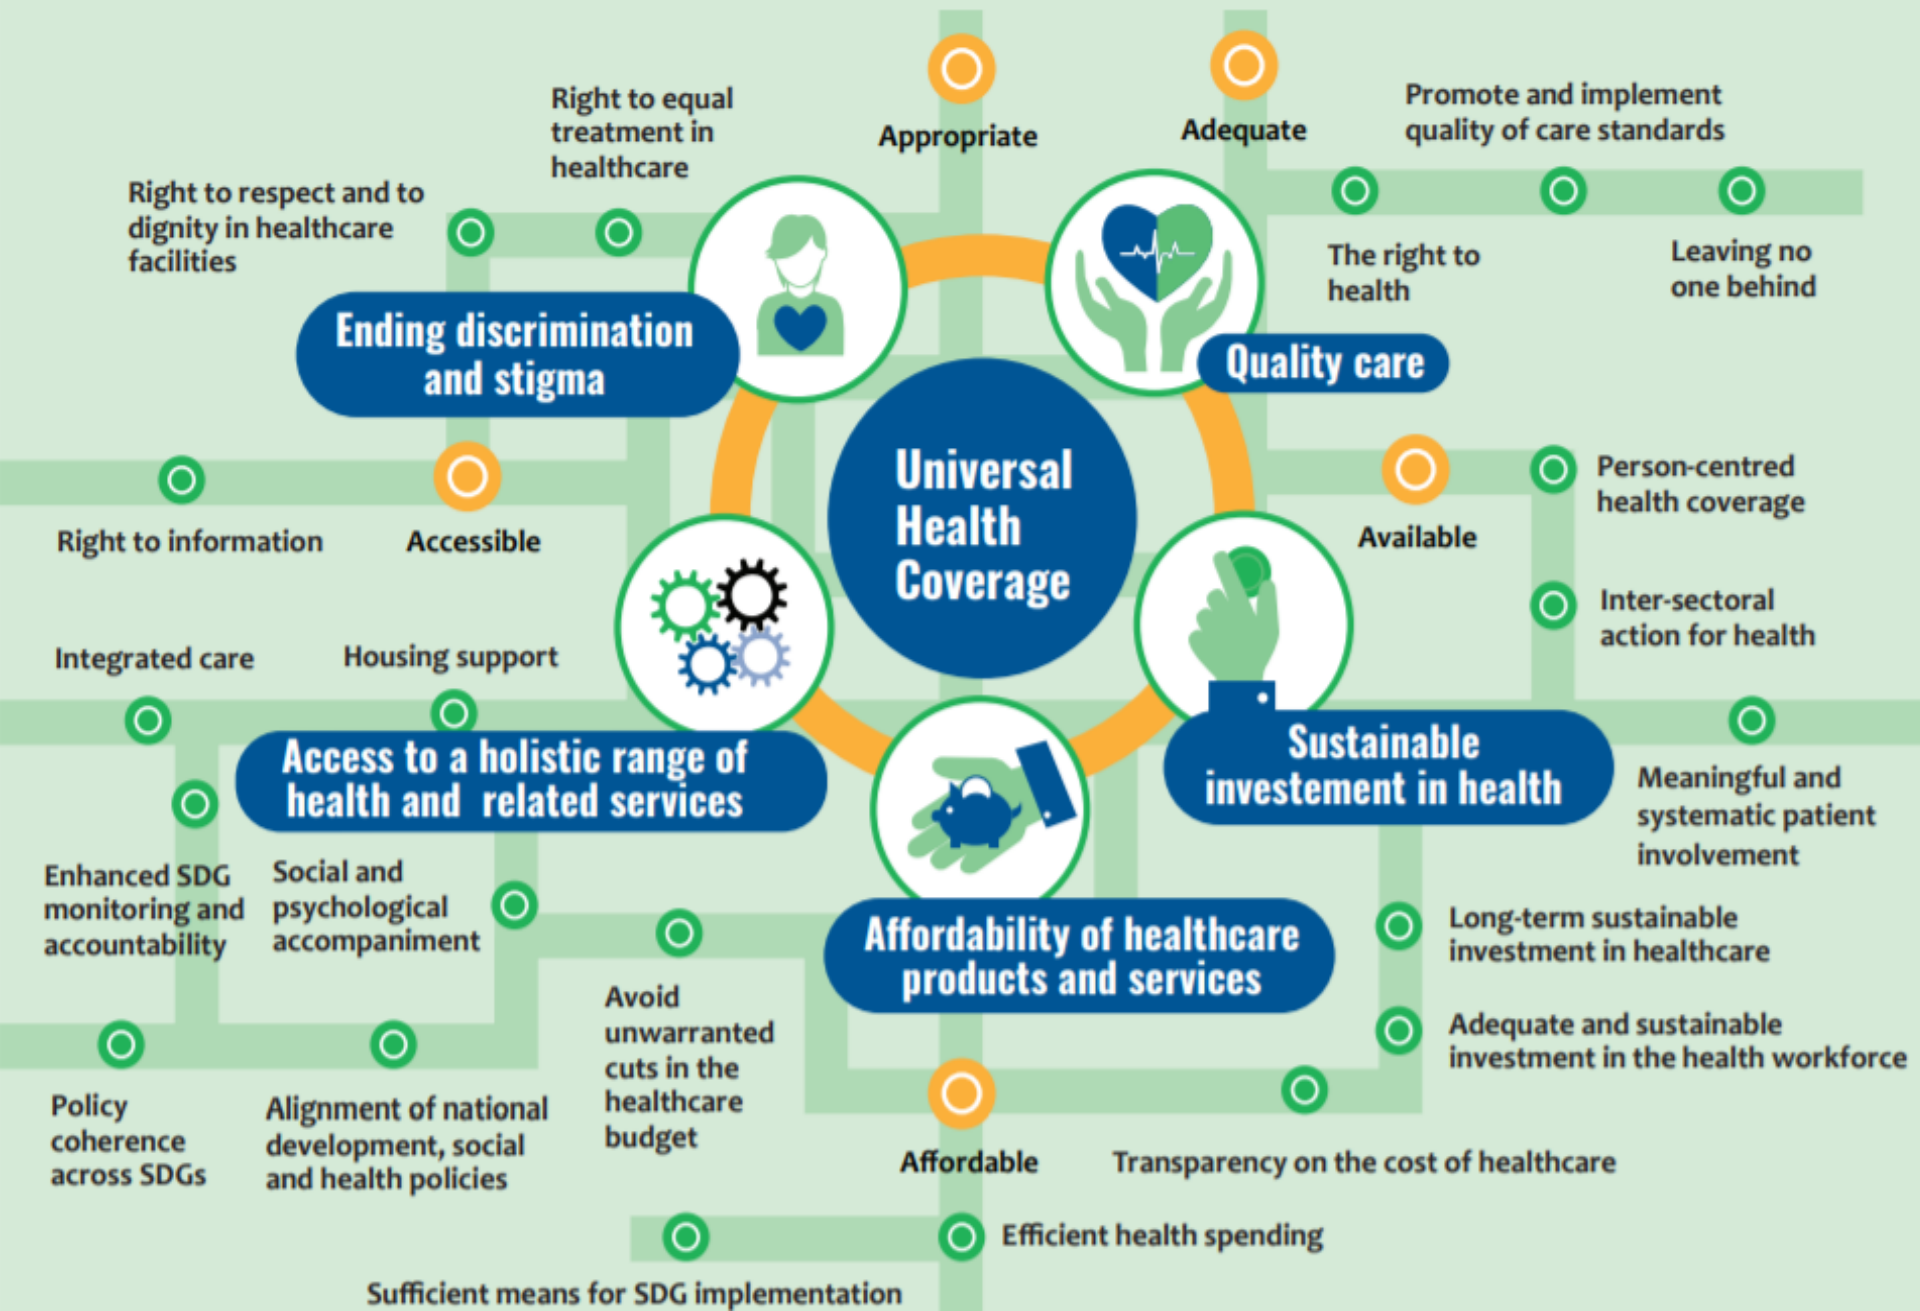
Right to equal treatment in healthcare

Appropriate

Adequate

Promote and implement quality of care standards

Right to respect and to dignity in healthcare facilities

The right to health

Leaving no one behind

Ending discrimination and stigma

Quality care

Universal Health Coverage

Right to information

Accessible

Available

Person-centred health coverage

Inter-sectoral action for health

Integrated care

Housing support

Access to a holistic range of health and related services

Sustainable investement in health

Meaningful and systematic patient involvement

Enhanced SDG monitoring and accountability

Social and psychological accompaniment

Affordability of healthcare products and services

Long-term sustainable investment in healthcare

Adequate and sustainable investment in the health workforce

Avoid unwarranted cuts in the healthcare budget

Policy coherence across SDGs

Alignment of national development, social and health policies

Affordable

Transparency on the cost of healthcare

Efficient health spending

Sufficient means for SDG implementation